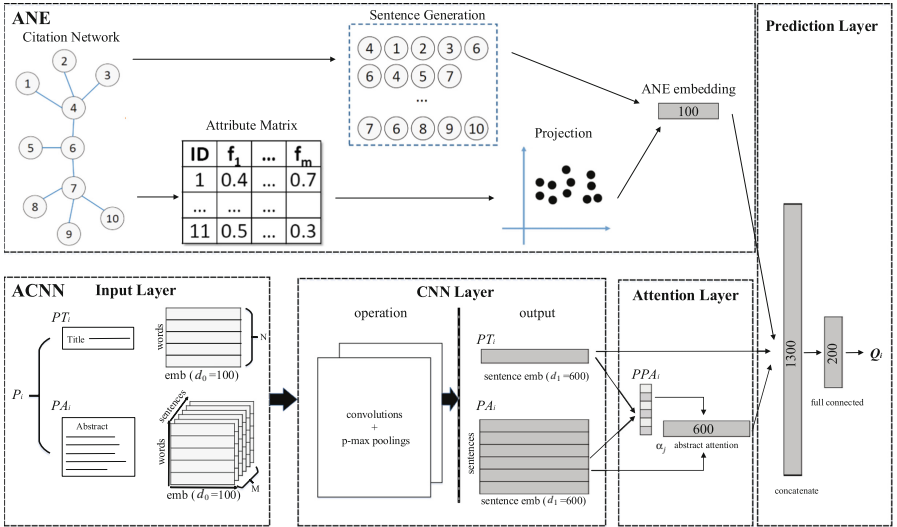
ANE

Citation Network

1 2 3 4 5 6 7 8 9 10

Sentence Generation

4 1 2 3 6
6 4 5 7
...
7 6 8 9 10

Attribute Matrix

| ID | $f_1$ | ... | $f_m$ |
|---|---|---|---|
| 1 | 0.4 | ... | 0.7 |
| ... | ... | ... | |
| 11 | 0.5 | ... | 0.3 |

Projection

ANE embedding

100

Prediction Layer

ACNN

Input Layer

$P_i$

$PT_i$

Title

words

N

emb ($d_0$=100)

$PA_i$

Abstract

sentences

words

M

emb ($d_0$=100)

CNN Layer

operation

convolutions + p-max poolings

output

$PT_i$

sentence emb ($d_1$=600)

$PA_i$

sentences

sentence emb ($d_1$=600)

Attention Layer

$PPA_i$

$\alpha_j$

600

abstract attention

1300

concatenate

200

full connected

$Q_i$